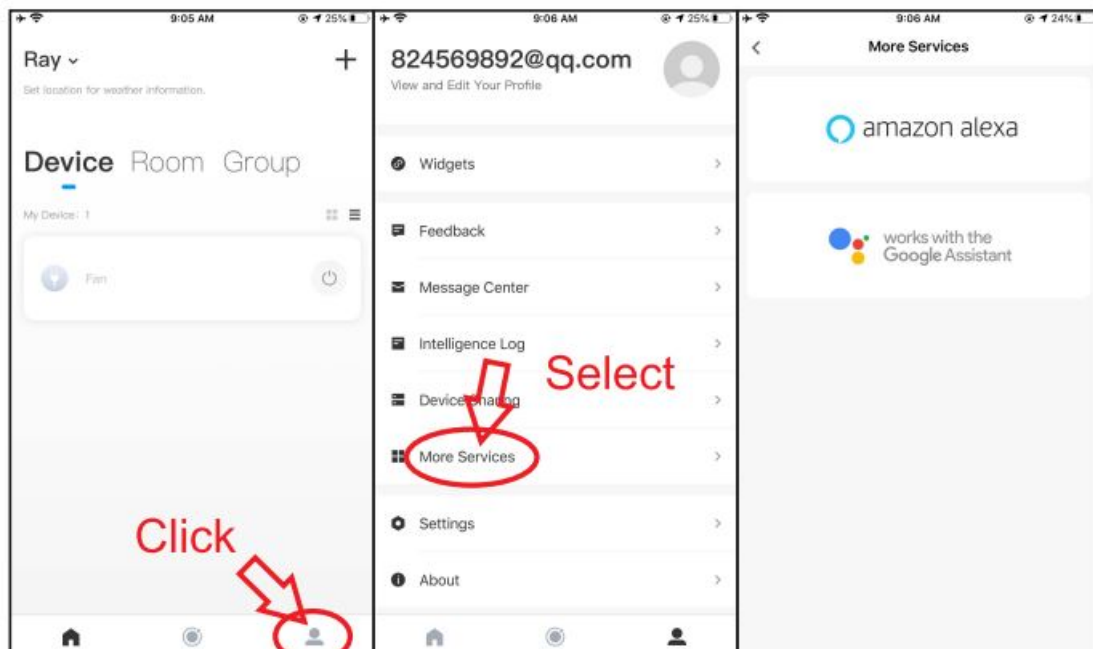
9:05 AM 25%

Ray

+

Set location for weather information.

Device Room Group

My Device: 1

Fan

Click

9:06 AM 25%

824569892@qq.com

View and Edit Your Profile

Widgets

Feedback

Message Center

Intelligence Log

Device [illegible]

Select

More Services

Settings

About

9:06 AM 24%

More Services

amazon alexa

works with the Google Assistant